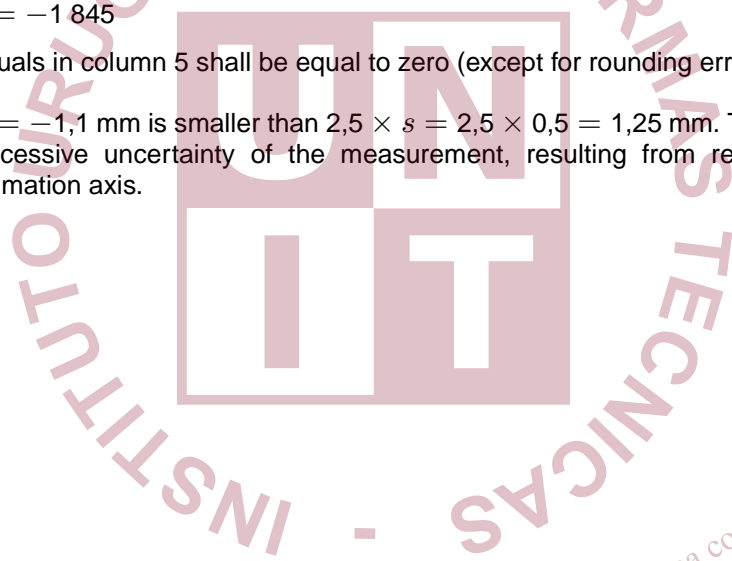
$= -1\,845$

uals in column 5 shall be equal to zero (except for rounding err

$= -1{,}1$ mm is smaller than $2{,}5 \times s = 2{,}5 \times 0{,}5 = 1{,}25$ mm. T cessive uncertainty of the measurement, resulting from re mation axis.

UN IT

URUGUAYO DE NORMAS TÉCNICAS

INSTITUTO - SVOIN